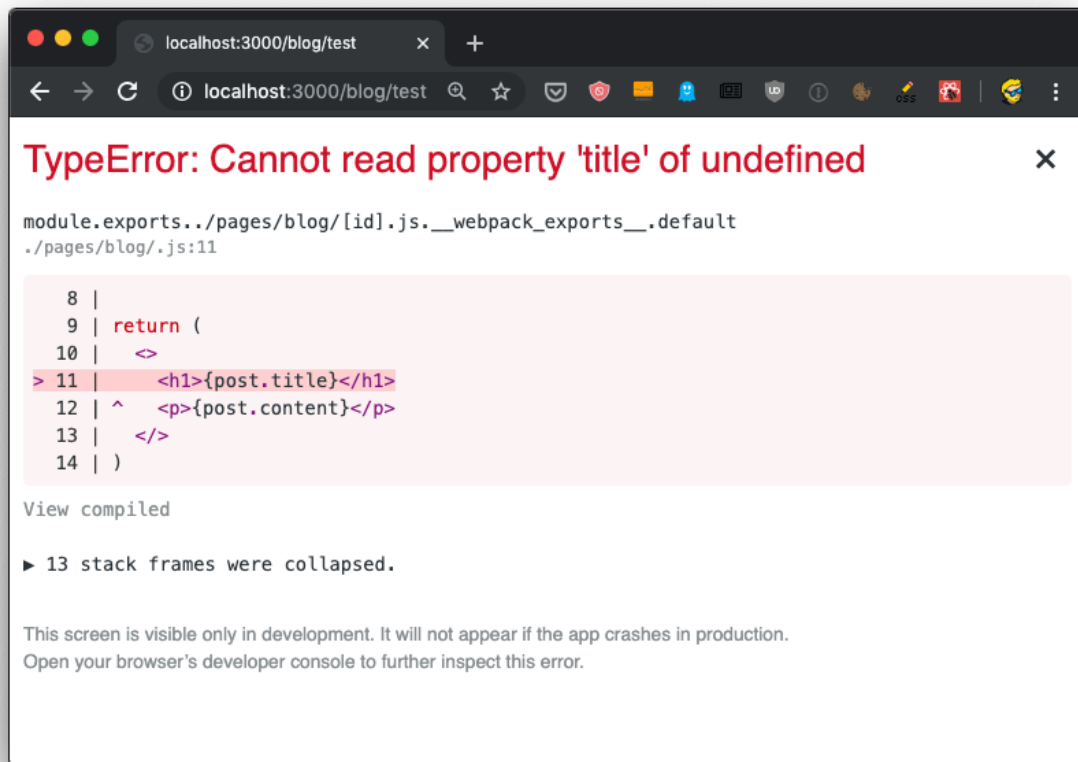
localhost:3000/blog/test ×

localhost:3000/blog/test

TypeError: Cannot read property 'title' of undefined ×

module.exports../pages/blog/[id].js.__webpack_exports__.default
./pages/blog/.js:11

```
   8 |
   9 | return (
  10 |   <>
> 11 |     <h1>{post.title}</h1>
  12 | ^   <p>{post.content}</p>
  13 |   </>
  14 | )
```

View compiled

▶ 13 stack frames were collapsed.

This screen is visible only in development. It will not appear if the app crashes in production.
Open your browser's developer console to further inspect this error.